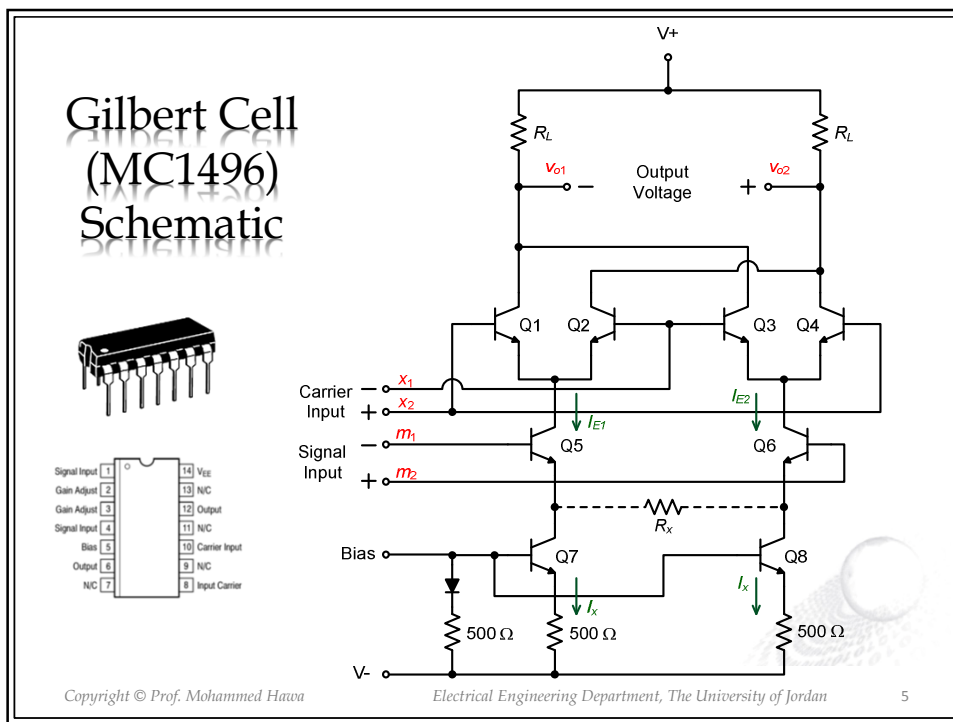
Gilbert Cell (MC1496) Schematic

V+

$R_L$

$R_L$

$v_{o1}$ − Output Voltage + $v_{o2}$

Q1 Q2 Q3 Q4

Carrier Input − $x_1$ + $x_2$

$I_{E1}$ $I_{E2}$

Signal Input − $m_1$ + $m_2$

Q5 Q6

$R_x$

Bias

Q7 Q8

$I_x$ $I_x$

500 Ω 500 Ω 500 Ω

V-

| | | | |
|---|---|---|---|
| Signal Input | 1 | 14 | $V_{EE}$ |
| Gain Adjust | 2 | 13 | N/C |
| Gain Adjust | 3 | 12 | Output |
| Signal Input | 4 | 11 | N/C |
| Bias | 5 | 10 | Carrier Input |
| Output | 6 | 9 | N/C |
| N/C | 7 | 8 | Input Carrier |

Copyright © Prof. Mohammed Hawa Electrical Engineering Department, The University of Jordan 5